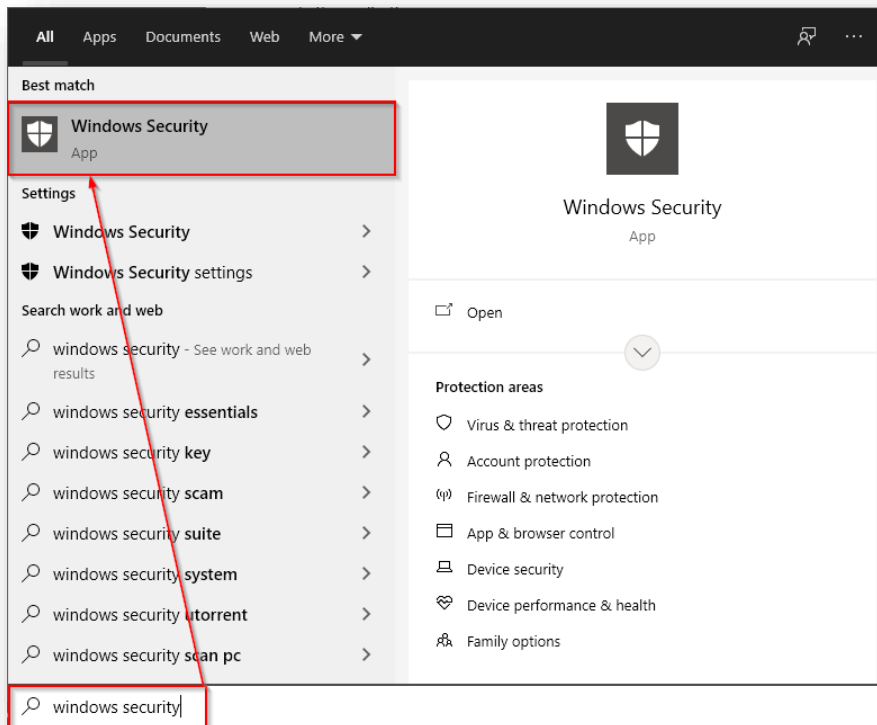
All Apps Documents Web More

Best match

Windows Security
App

Settings

Windows Security

Windows Security settings

Search work and web

windows security - See work and web results

windows security essentials

windows security key

windows security scam

windows security suite

windows security system

windows security utorrent

windows security scan pc

Windows Security
App

Open

Protection areas

Virus & threat protection

Account protection

Firewall & network protection

App & browser control

Device security

Device performance & health

Family options

windows security